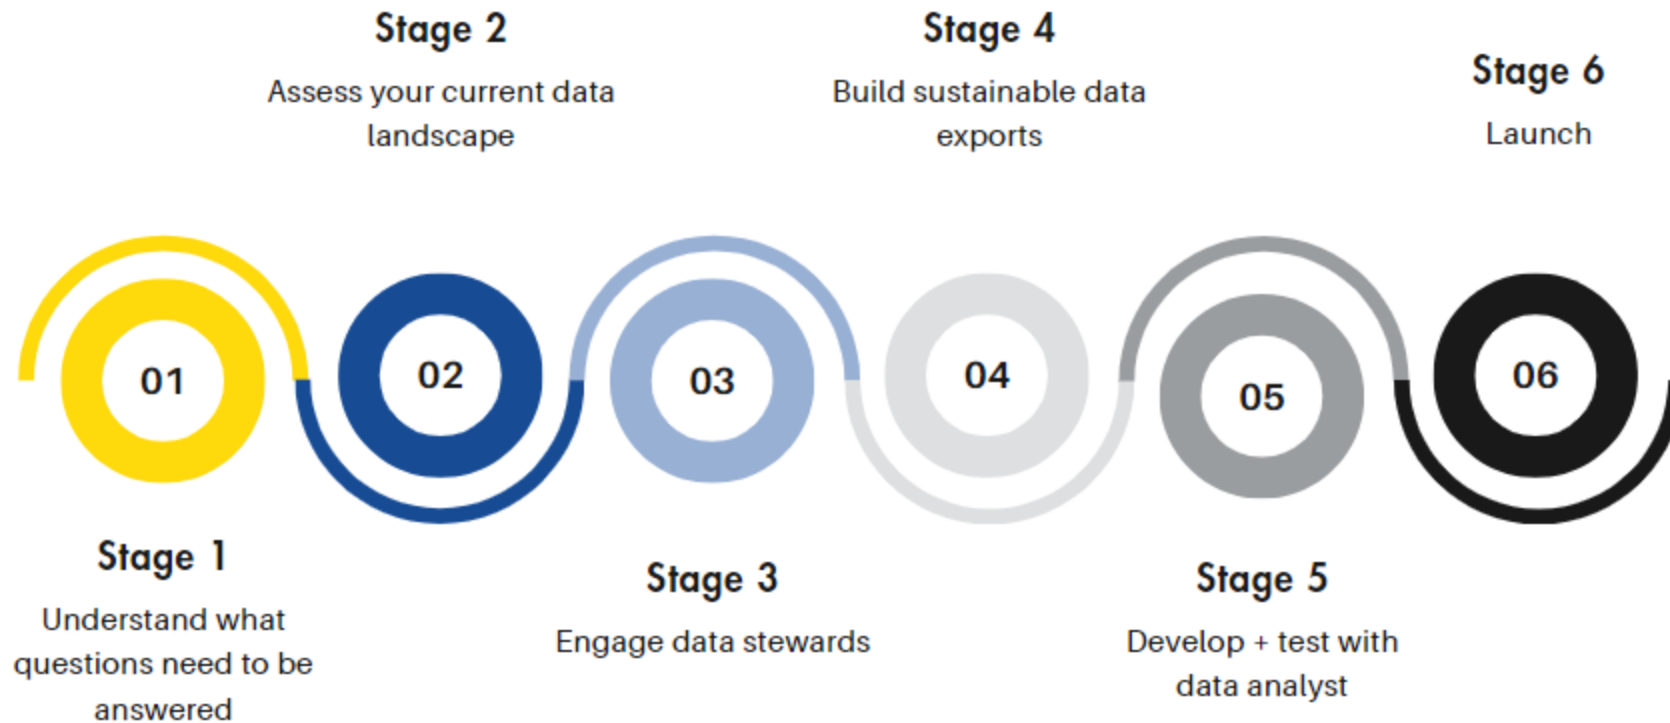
Stage 2
Assess your current data landscape

Stage 4
Build sustainable data exports

Stage 6
Launch

01

02

03

04

05

06

Stage 1
Understand what questions need to be answered

Stage 3
Engage data stewards

Stage 5
Develop + test with data analyst